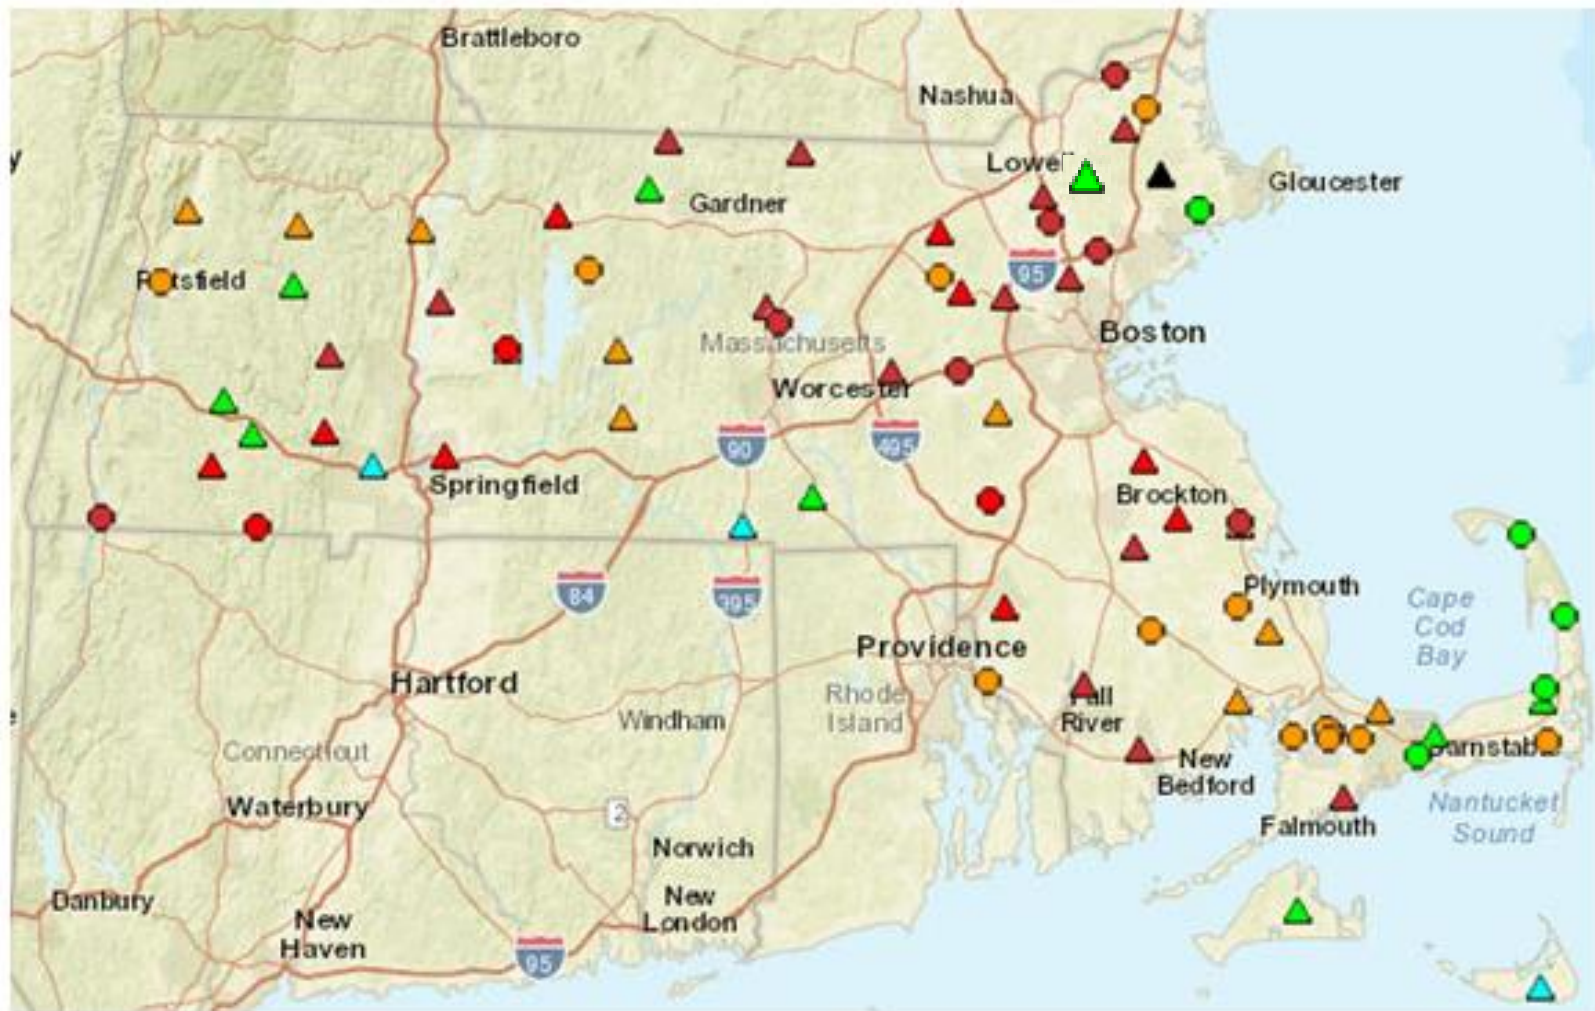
Brattleboro
Nashua
Lowell
Gloucester
Gardner
Pittsfield
95
Boston
Massachusetts
Worcester
90
495
Springfield
Brockton
84
395
Plymouth
Cape Cod Bay
Providence
Hartford
Rhode Island
Fall River
Windham
Connecticut
New Bedford
Barnstable
Waterbury
2
Nantucket Sound
Falmouth
Norwich
Danbury
New Haven
New London
95